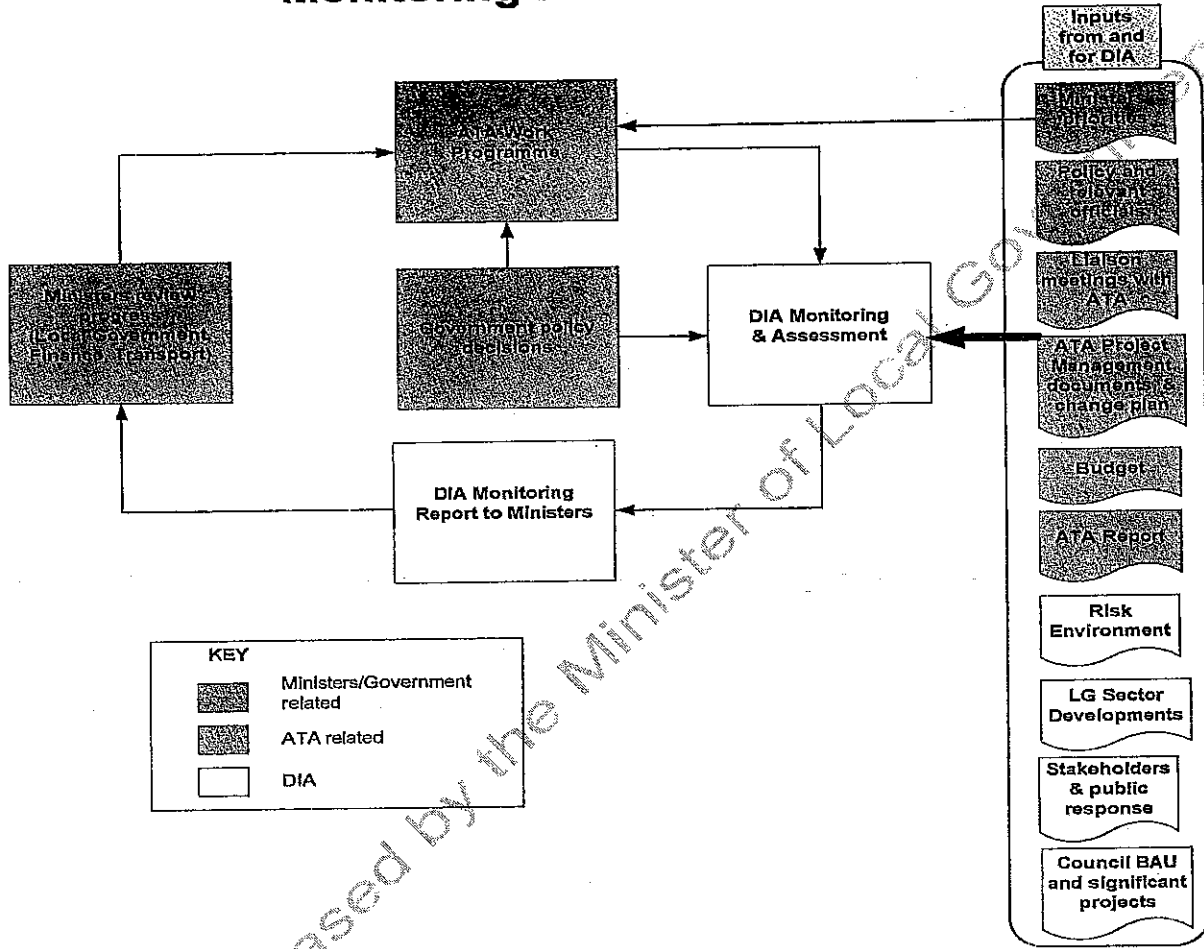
Monitoring

Inputs from and for DIA

Ministerial priorities

Policy and relevant officials

Liaison meetings with ATA

ATA Project Management documents & change plan

Budget

ATA Report

Risk Environment

LG Sector Developments

Stakeholders & public response

Council BAU and significant projects

ATA Work Programme

Ministers review progress (Local Government, Finance, Transport)

Government policy decisions

DIA Monitoring & Assessment

DIA Monitoring Report to Ministers

KEY

Ministers/Government related

ATA related

DIA

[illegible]ased by the Minister of Local Gov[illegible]